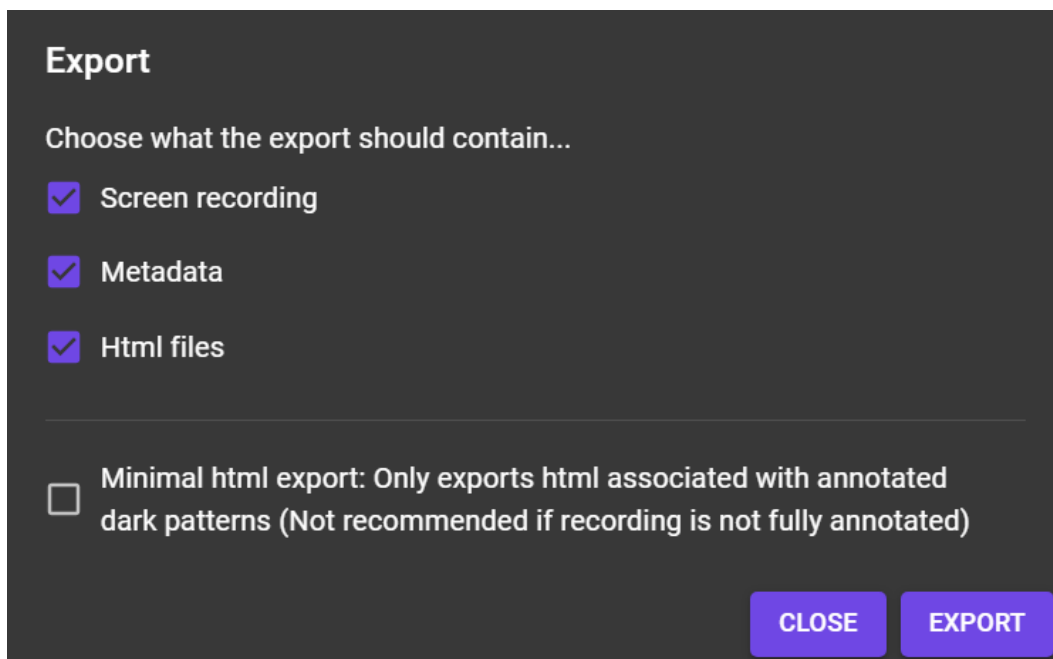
Export

Choose what the export should contain...

Screen recording

Metadata

Html files

Minimal html export: Only exports html associated with annotated dark patterns (Not recommended if recording is not fully annotated)

CLOSE EXPORT